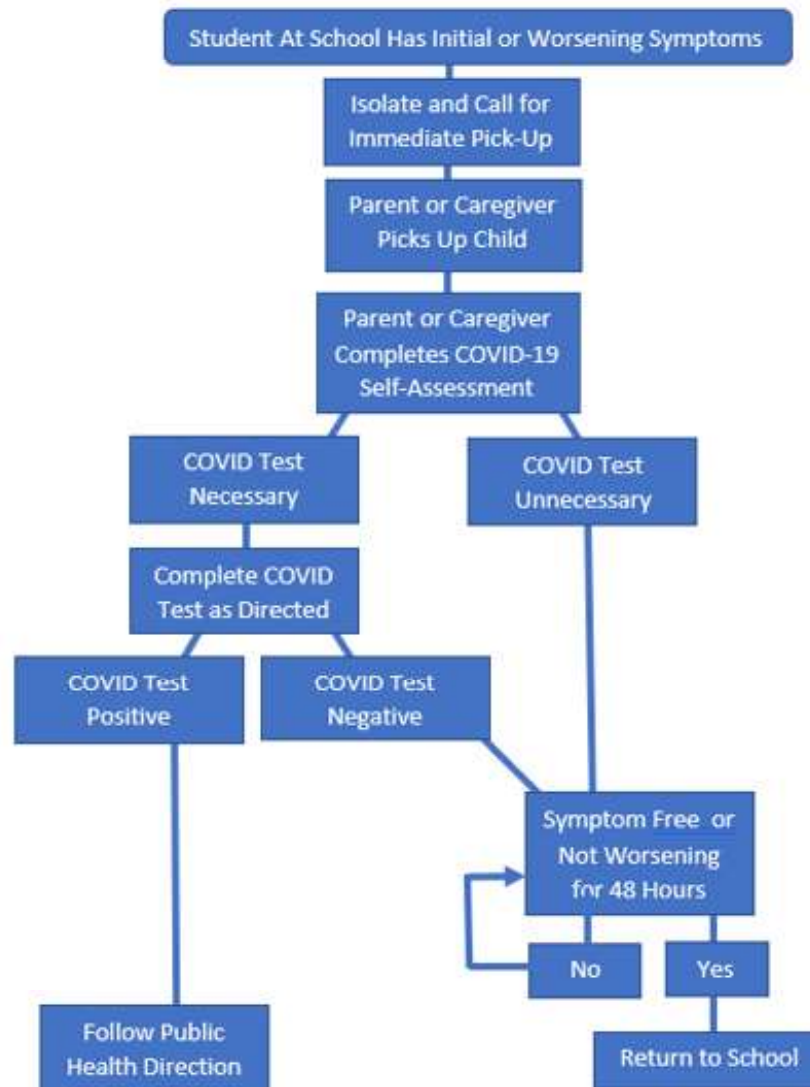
Student At School Has Initial or Worsening Symptoms

Isolate and Call for Immediate Pick-Up

Parent or Caregiver Picks Up Child

Parent or Caregiver Completes COVID-19 Self-Assessment

COVID Test Necessary

COVID Test Unnecessary

Complete COVID Test as Directed

COVID Test Positive

COVID Test Negative

Symptom Free or Not Worsening for 48 Hours

No

Yes

Follow Public Health Direction

Return to School